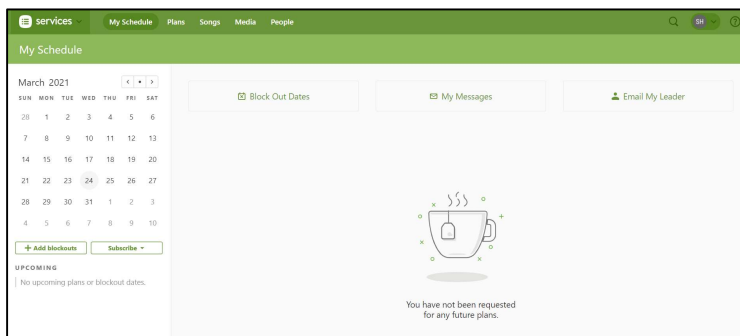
services My Schedule Plans Songs Media People

SH

My Schedule

March 2021

| SUN | MON | TUE | WED | THU | FRI | SAT |
|---|---|---|---|---|---|---|
| 28 | 1 | 2 | 3 | 4 | 5 | 6 |
| 7 | 8 | 9 | 10 | 11 | 12 | 13 |
| 14 | 15 | 16 | 17 | 18 | 19 | 20 |
| 21 | 22 | 23 | 24 | 25 | 26 | 27 |
| 28 | 29 | 30 | 31 | 1 | 2 | 3 |
| 4 | 5 | 6 | 7 | 8 | 9 | 10 |

+ Add blockouts Subscribe

UPCOMING

No upcoming plans or blockout dates.

Block Out Dates

My Messages

Email My Leader

You have not been requested for any future plans.